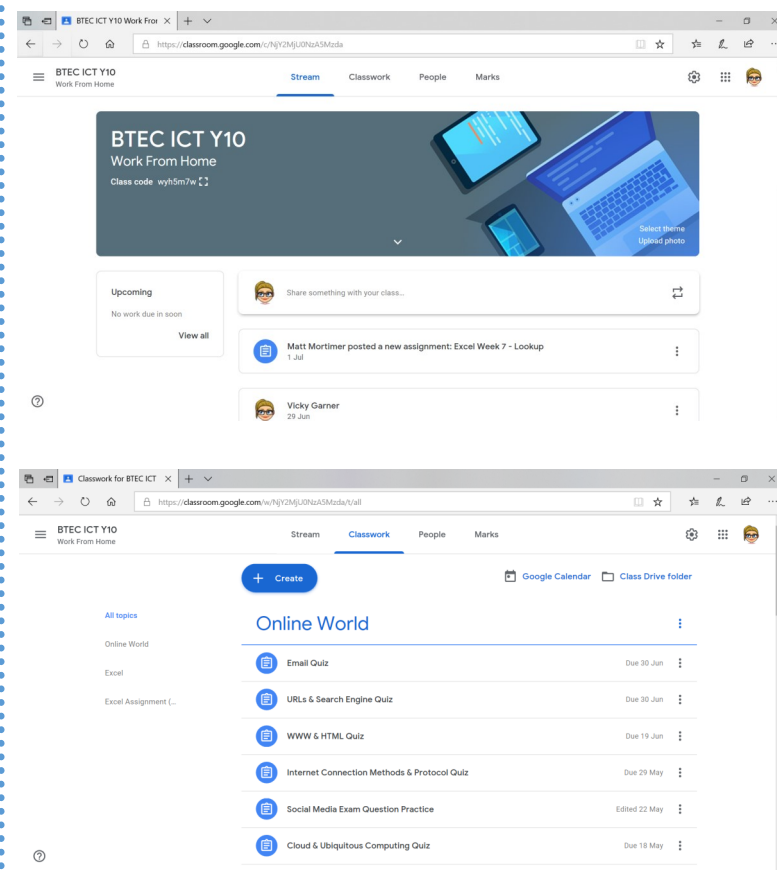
BTEC ICT Y10 Work Fror ×

https://classroom.google.com/c/NjY2MjU0NzA5Mzda

BTEC ICT Y10
Work From Home

Stream Classwork People Marks

BTEC ICT Y10
Work From Home
Class code wyh5m7w

Select theme
Upload photo

Upcoming
No work due in soon
View all

Share something with your class...

Matt Mortimer posted a new assignment: Excel Week 7 - Lookup
1 Jul

Vicky Garner
29 Jun

Classwork for BTEC ICT ×

https://classroom.google.com/w/NjY2MjU0NzA5Mzda/t/all

BTEC ICT Y10
Work From Home

Stream Classwork People Marks

+ Create

Google Calendar Class Drive folder

All topics
Online World
Excel
Excel Assignment (...

Online World

Email Quiz Due 30 Jun

URLs & Search Engine Quiz Due 30 Jun

WWW & HTML Quiz Due 19 Jun

Internet Connection Methods & Protocol Quiz Due 29 May

Social Media Exam Question Practice Edited 22 May

Cloud & Ubiquitous Computing Quiz Due 18 May